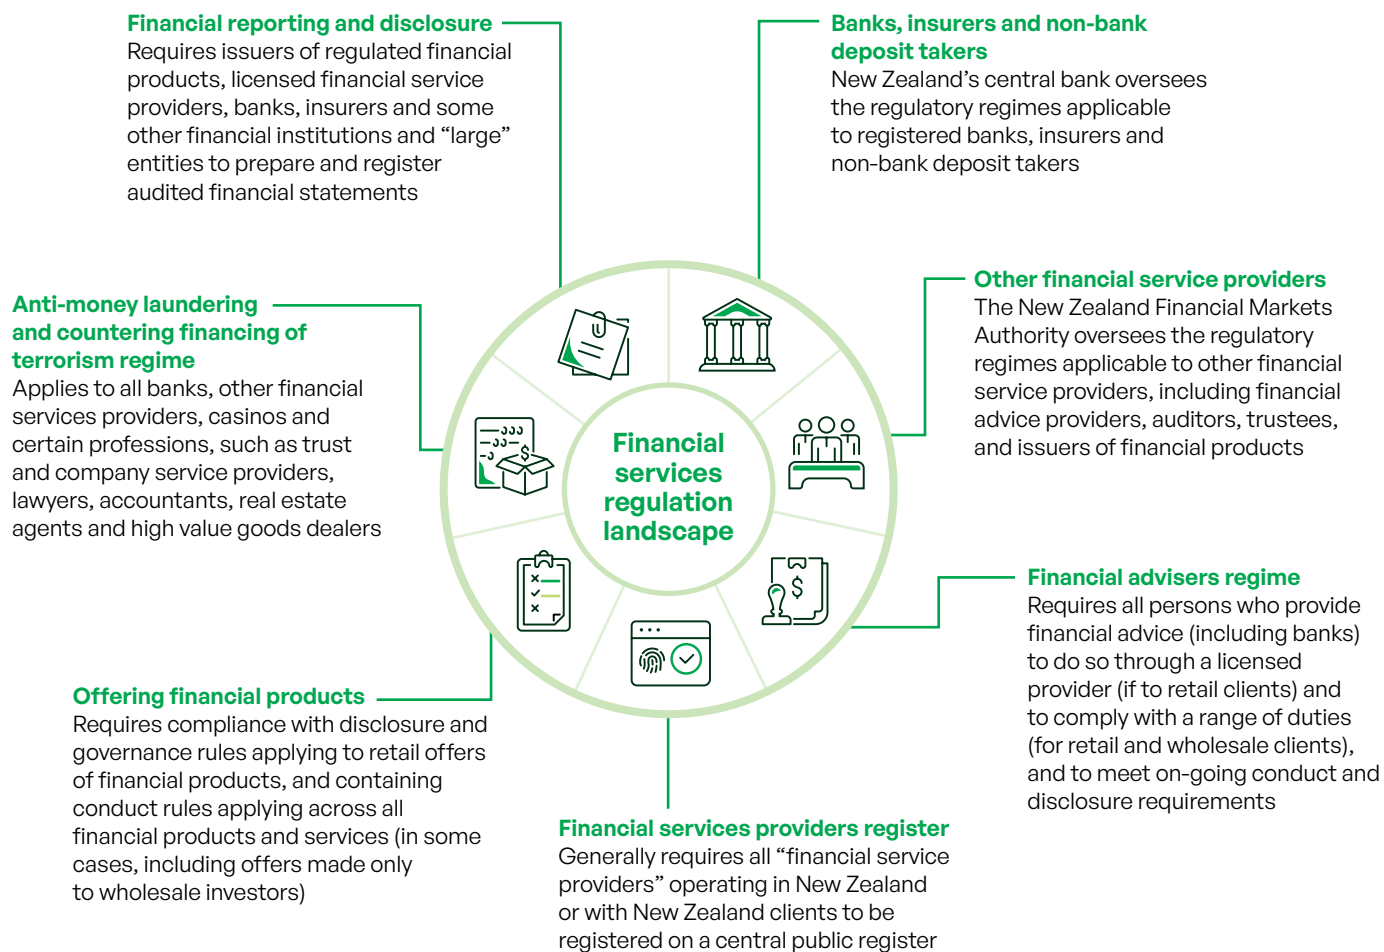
Financial reporting and disclosure
Requires issuers of regulated financial products, licensed financial service providers, banks, insurers and some other financial institutions and "large" entities to prepare and register audited financial statements

Banks, insurers and non-bank deposit takers
New Zealand's central bank oversees the regulatory regimes applicable to registered banks, insurers and non-bank deposit takers

Anti-money laundering and countering financing of terrorism regime
Applies to all banks, other financial services providers, casinos and certain professions, such as trust and company service providers, lawyers, accountants, real estate agents and high value goods dealers

Financial services regulation landscape

Other financial service providers
The New Zealand Financial Markets Authority oversees the regulatory regimes applicable to other financial service providers, including financial advice providers, auditors, trustees, and issuers of financial products

Financial advisers regime
Requires all persons who provide financial advice (including banks) to do so through a licensed provider (if to retail clients) and to comply with a range of duties (for retail and wholesale clients), and to meet on-going conduct and disclosure requirements

Offering financial products
Requires compliance with disclosure and governance rules applying to retail offers of financial products, and containing conduct rules applying across all financial products and services (in some cases, including offers made only to wholesale investors)

Financial services providers register
Generally requires all "financial service providers" operating in New Zealand or with New Zealand clients to be registered on a central public register